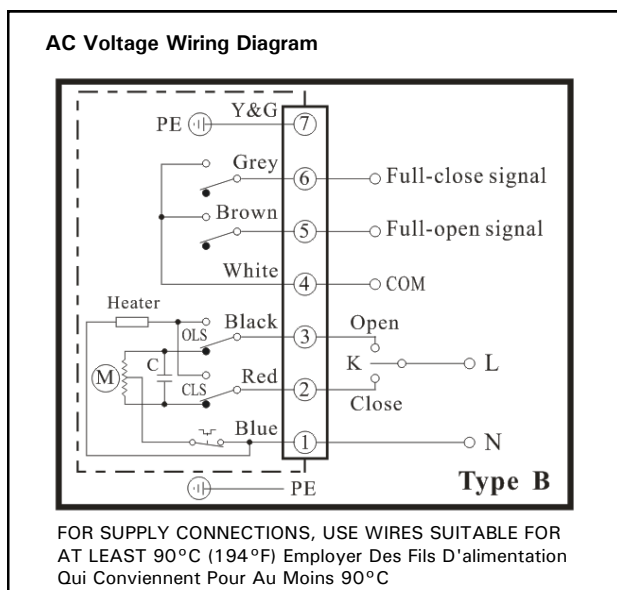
AC Voltage Wiring Diagram

PE

Y&G

7

Grey

6

Full-close signal

Brown

5

Full-open signal

White

4

COM

Heater

Black

3

Open

OLS

C

K

L

M

CLS

Red

2

Close

Blue

1

N

Type B

PE

FOR SUPPLY CONNECTIONS, USE WIRES SUITABLE FOR AT LEAST 90°C (194°F) Employer Des Fils D'alimentation Qui Conviennent Pour Au Moins 90°C